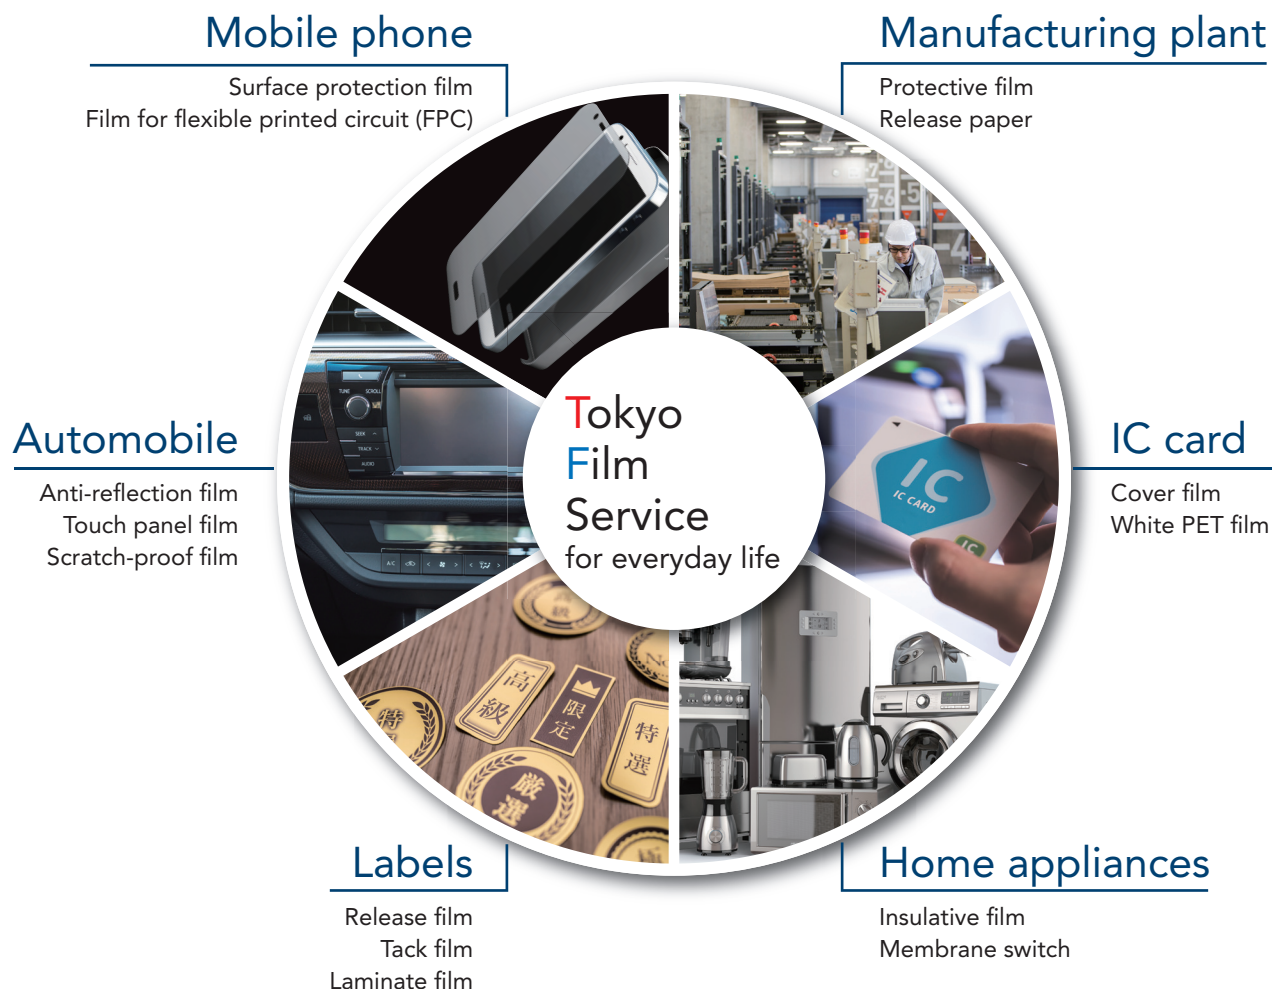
Mobile phone
Surface protection film
Film for flexible printed circuit (FPC)

Manufacturing plant
Protective film
Release paper

Automobile
Anti-reflection film
Touch panel film
Scratch-proof film

Tokyo
Film
Service
for everyday life

IC card
Cover film
White PET film

IC
IC CARD

高級
限定
特選
厳選

Labels
Release film
Tack film
Laminate film

Home appliances
Insulative film
Membrane switch